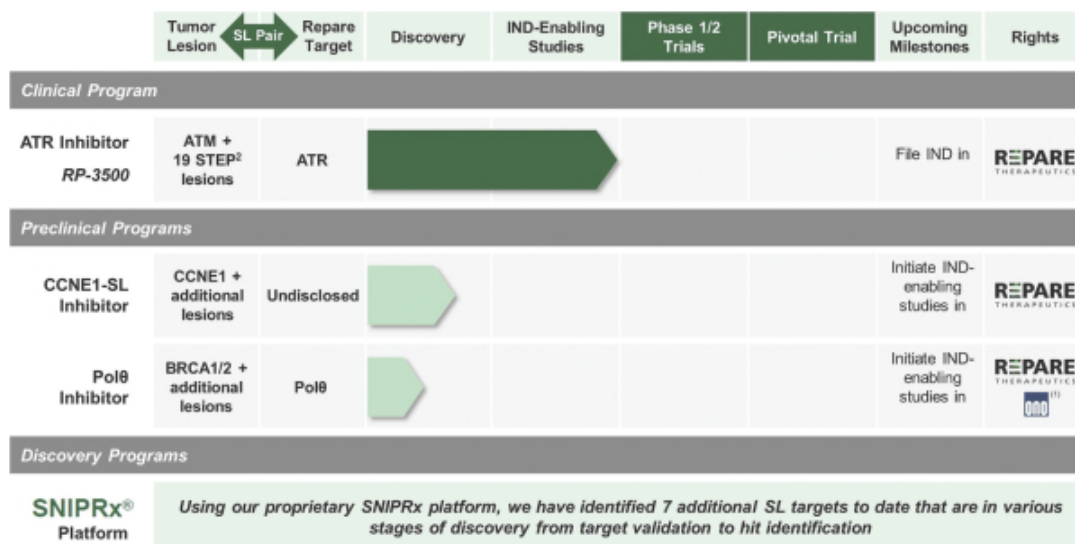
| | Tumor Lesion | SL Pair | Repare Target | Discovery | IND-Enabling Studies | Phase 1/2 Trials | Pivotal Trial | Upcoming Milestones | Rights |
|---|---|---|---|---|---|---|---|---|---|
| **Clinical Program** | | | | | | | | | |
| ATR Inhibitor *RP-3500* | ATM + 19 STEP² lesions | | ATR | | | | | File IND in | REPARE THERAPEUTICS |
| **Preclinical Programs** | | | | | | | | | |
| CCNE1-SL Inhibitor | CCNE1 + additional lesions | | Undisclosed | | | | | Initiate IND-enabling studies in | REPARE THERAPEUTICS |
| Polθ Inhibitor | BRCA1/2 + additional lesions | | Polθ | | | | | Initiate IND-enabling studies in | REPARE THERAPEUTICS (1) |
| **Discovery Programs** | | | | | | | | | |

SNIPRx® Platform

Using our proprietary SNIPRx platform, we have identified 7 additional SL targets to date that are in various stages of discovery from target validation to hit identification